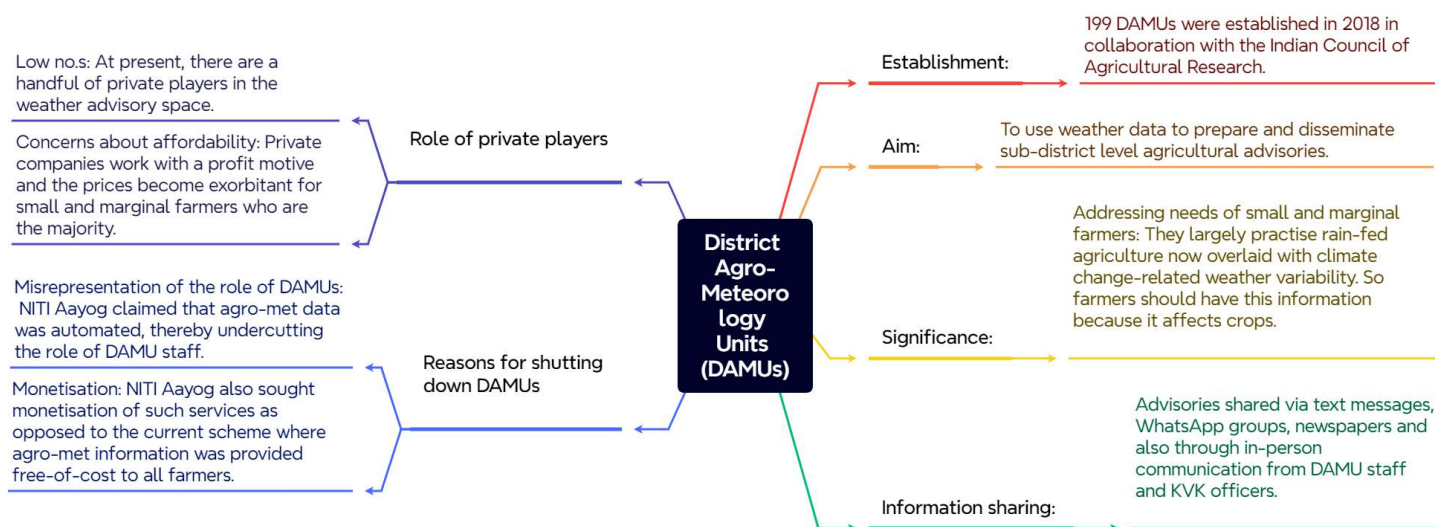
District Agro-Meteorology Units (DAMUs)

Role of private players

Low no.s: At present, there are a handful of private players in the weather advisory space.

Concerns about affordability: Private companies work with a profit motive and the prices become exorbitant for small and marginal farmers who are the majority.

Reasons for shutting down DAMUs

Misrepresentation of the role of DAMUs: NITI Aayog claimed that agro-met data was automated, thereby undercutting the role of DAMU staff.

Monetisation: NITI Aayog also sought monetisation of such services as opposed to the current scheme where agro-met information was provided free-of-cost to all farmers.

Establishment:

199 DAMUs were established in 2018 in collaboration with the Indian Council of Agricultural Research.

Aim:

To use weather data to prepare and disseminate sub-district level agricultural advisories.

Significance:

Addressing needs of small and marginal farmers: They largely practise rain-fed agriculture now overlaid with climate change-related weather variability. So farmers should have this information because it affects crops.

Information sharing:

Advisories shared via text messages, WhatsApp groups, newspapers and also through in-person communication from DAMU staff and KVK officers.